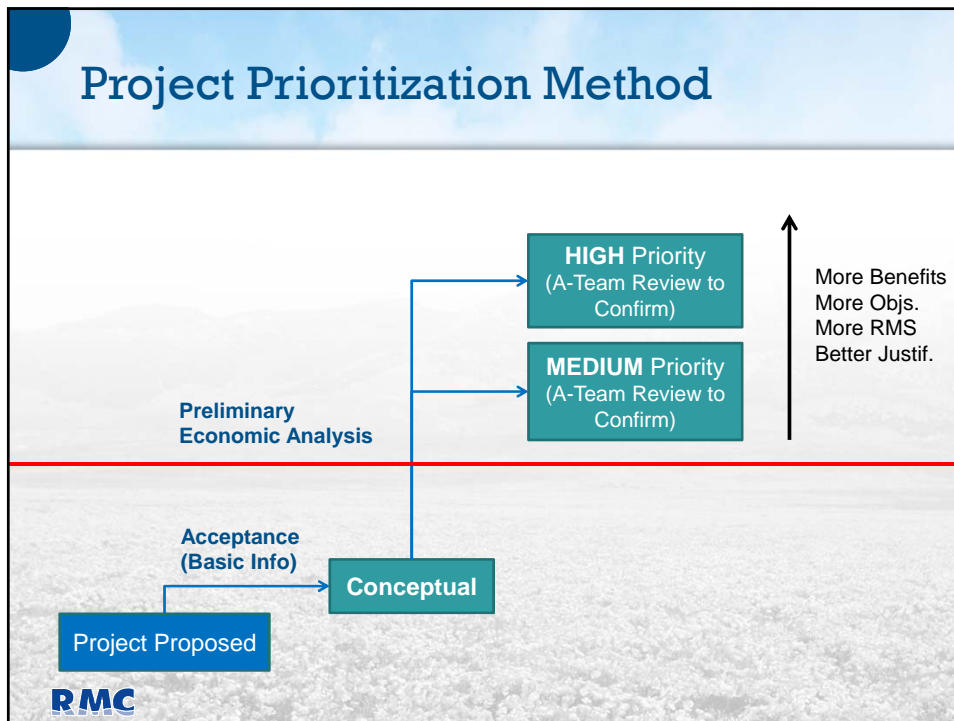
Project Prioritization Method

HIGH Priority (A-Team Review to Confirm)

MEDIUM Priority (A-Team Review to Confirm)

More Benefits
More Objs.
More RMS
Better Justif.

Preliminary Economic Analysis

Acceptance (Basic Info)

Conceptual

Project Proposed

RMC